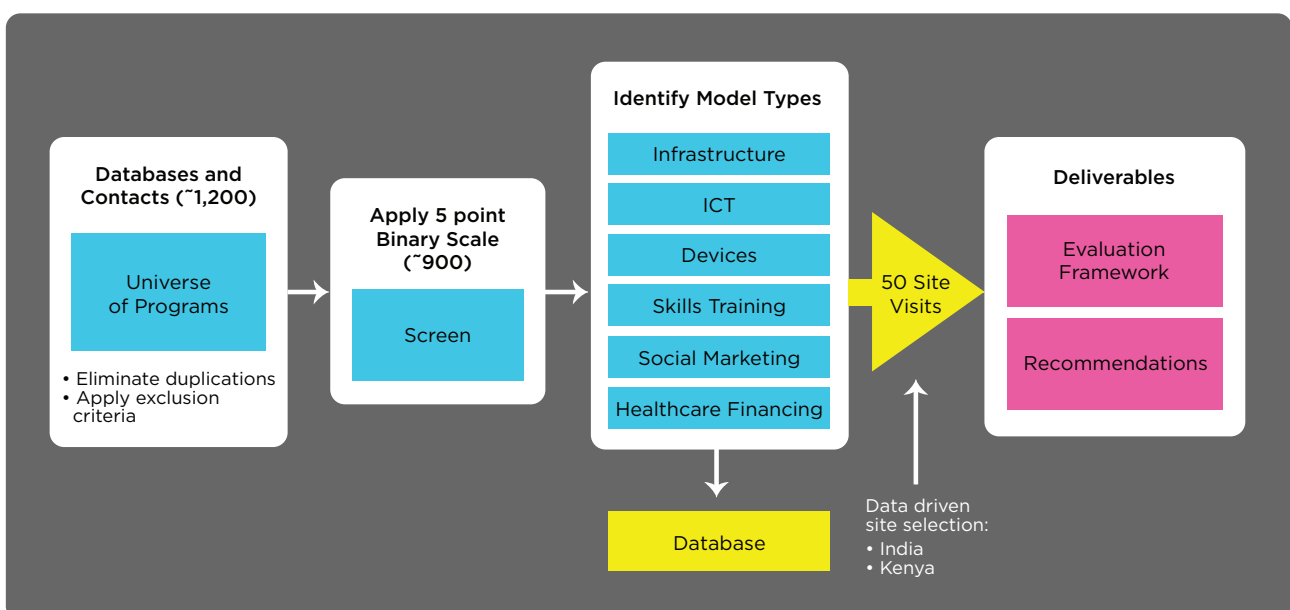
Databases and Contacts (˜1,200)

Universe of Programs

• Eliminate duplications
• Apply exclusion criteria

Apply 5 point Binary Scale (˜900)

Screen

Identify Model Types

Infrastructure

ICT

Devices

Skills Training

Social Marketing

Healthcare Financing

Database

50 Site Visits

Data driven site selection:
• India
• Kenya

Deliverables

Evaluation Framework

Recommendations